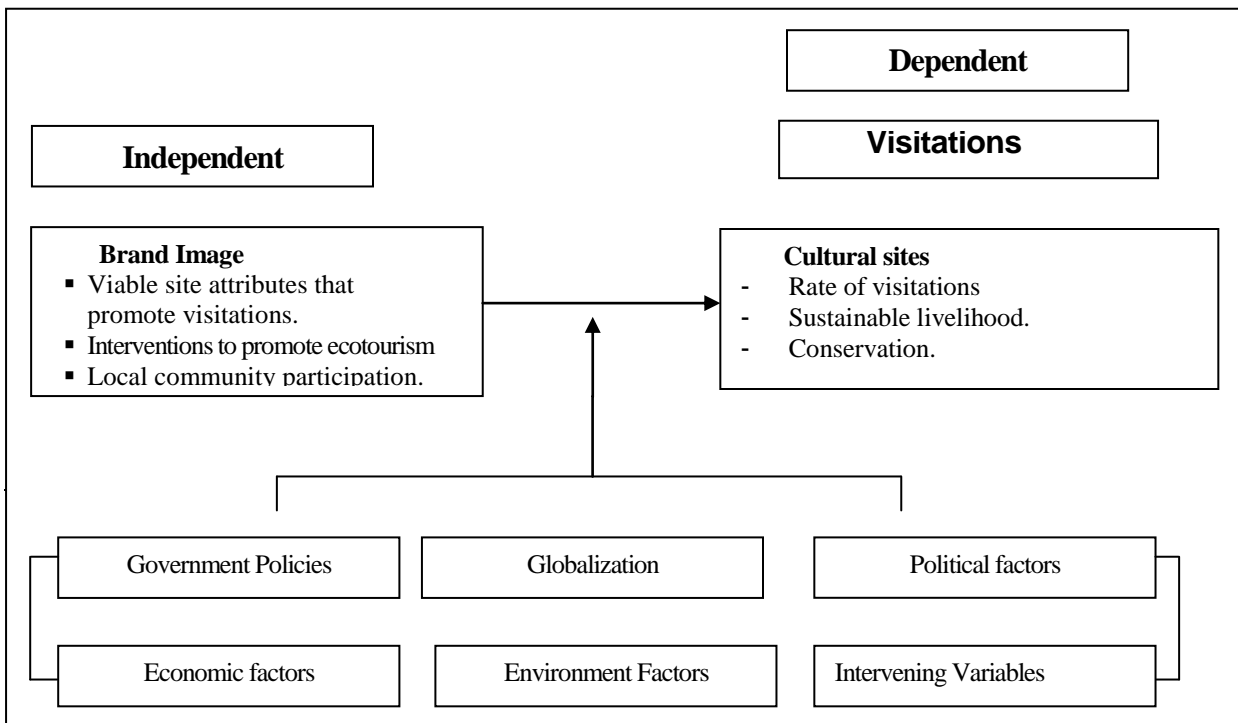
Dependent

Independent

Visitations

Brand Image
- Viable site attributes that promote visitations.
- Interventions to promote ecotourism
- Local community participation.

Cultural sites
- Rate of visitations
- Sustainable livelihood.
- Conservation.

Government Policies

Globalization

Political factors

Economic factors

Environment Factors

Intervening Variables